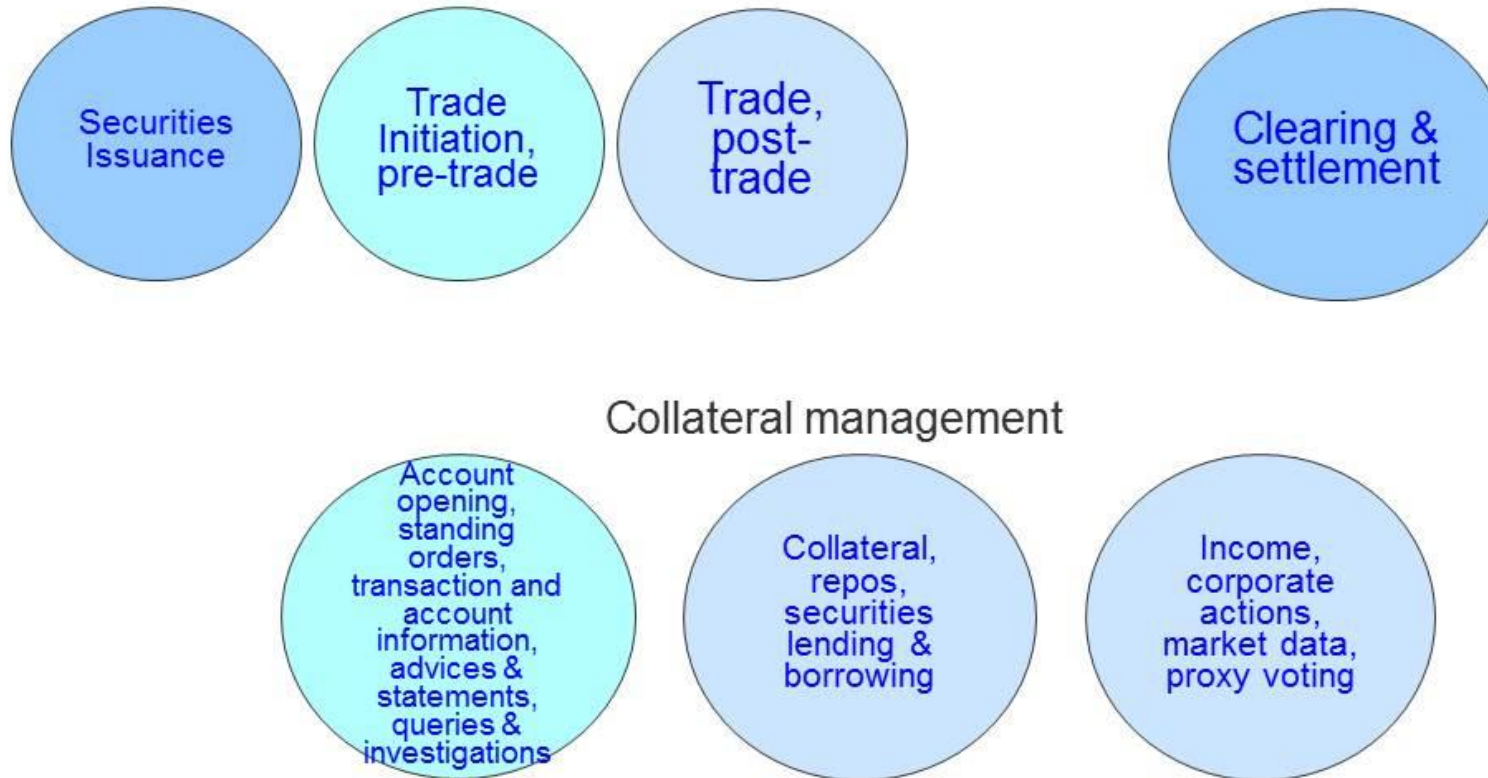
Securities Issuance

Trade Initiation, pre-trade

Trade, post-trade

Clearing & settlement

Collateral management

Account opening, standing orders, transaction and account information, advices & statements, queries & investigations

Collateral, repos, securities lending & borrowing

Income, corporate actions, market data, proxy voting